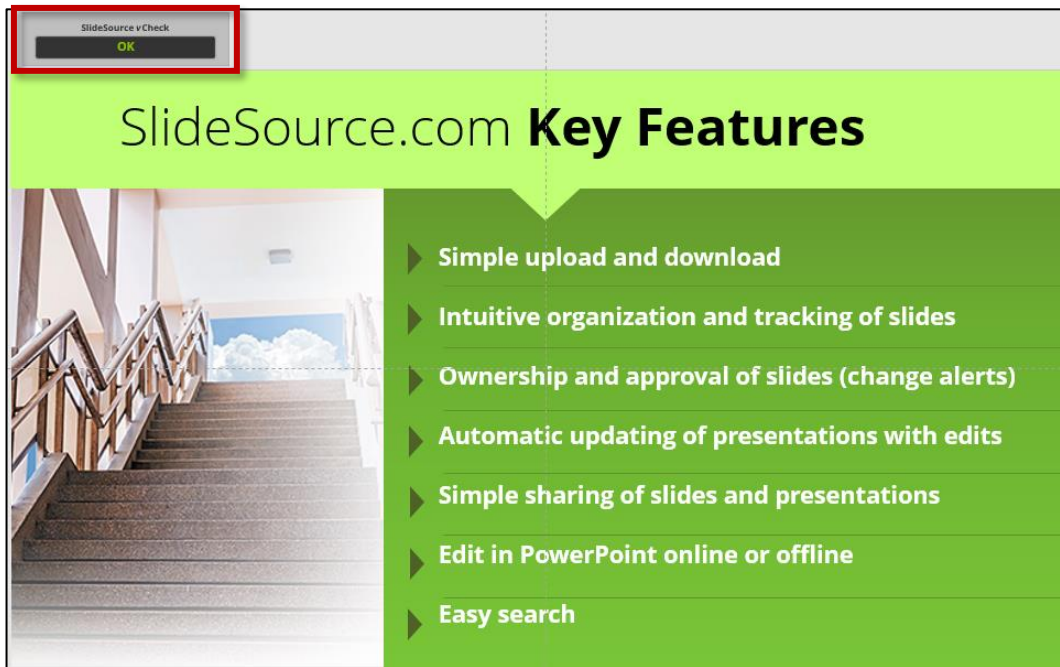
SlideSource vCheck
OK

SlideSource.com **Key Features**

Simple upload and download
Intuitive organization and tracking of slides
Ownership and approval of slides (change alerts)
Automatic updating of presentations with edits
Simple sharing of slides and presentations
Edit in PowerPoint online or offline
Easy search